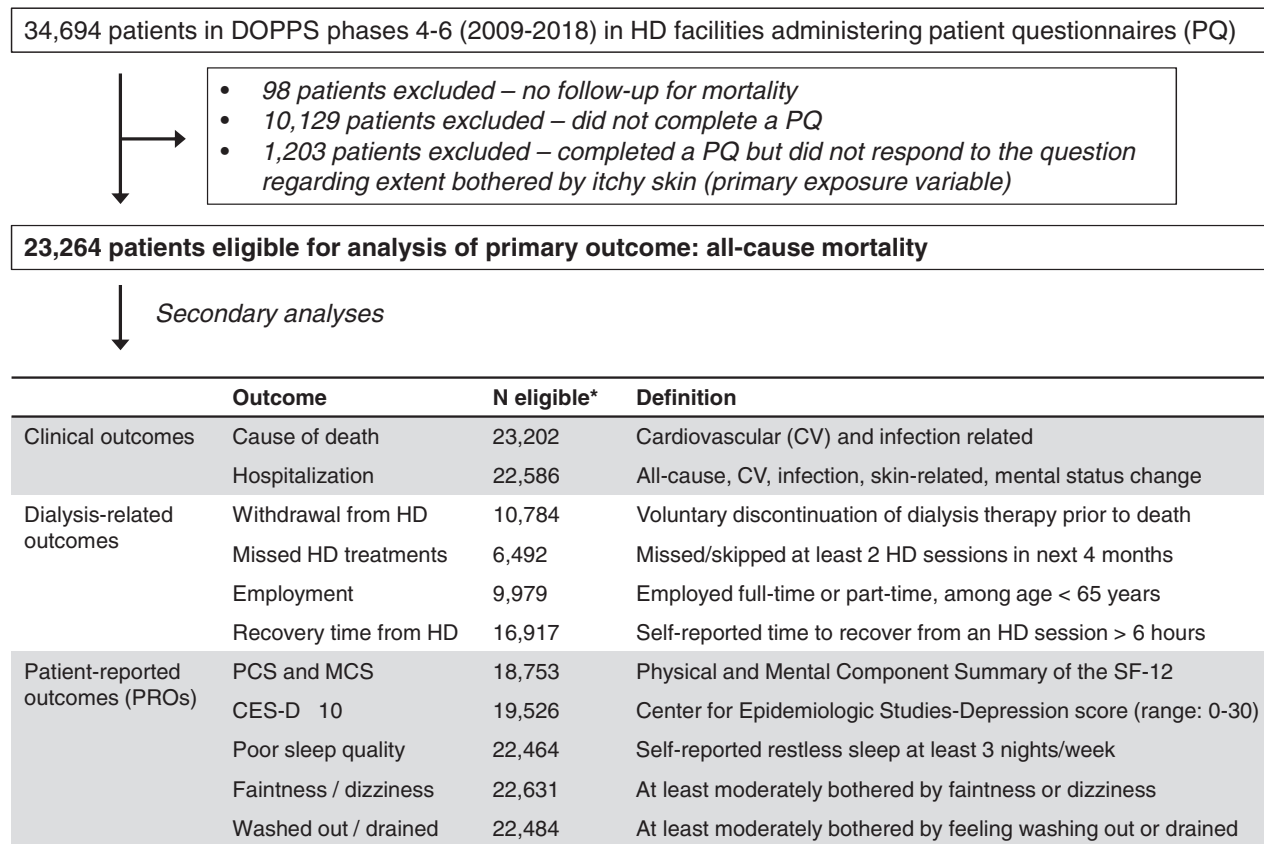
34,694 patients in DOPPS phases 4-6 (2009-2018) in HD facilities administering patient questionnaires (PQ)

- *98 patients excluded – no follow-up for mortality*
- *10,129 patients excluded – did not complete a PQ*
- *1,203 patients excluded – completed a PQ but did not respond to the question regarding extent bothered by itchy skin (primary exposure variable)*

**23,264 patients eligible for analysis of primary outcome: all-cause mortality**

*Secondary analyses*

| | Outcome | N eligible* | Definition |
|---|---|---|---|
| Clinical outcomes | Cause of death | 23,202 | Cardiovascular (CV) and infection related |
| | Hospitalization | 22,586 | All-cause, CV, infection, skin-related, mental status change |
| Dialysis-related outcomes | Withdrawal from HD | 10,784 | Voluntary discontinuation of dialysis therapy prior to death |
| | Missed HD treatments | 6,492 | Missed/skipped at least 2 HD sessions in next 4 months |
| | Employment | 9,979 | Employed full-time or part-time, among age < 65 years |
| | Recovery time from HD | 16,917 | Self-reported time to recover from an HD session > 6 hours |
| Patient-reported outcomes (PROs) | PCS and MCS | 18,753 | Physical and Mental Component Summary of the SF-12 |
| | CES-D 10 | 19,526 | Center for Epidemiologic Studies-Depression score (range: 0-30) |
| | Poor sleep quality | 22,464 | Self-reported restless sleep at least 3 nights/week |
| | Faintness / dizziness | 22,631 | At least moderately bothered by faintness or dizziness |
| | Washed out / drained | 22,484 | At least moderately bothered by feeling washing out or drained |